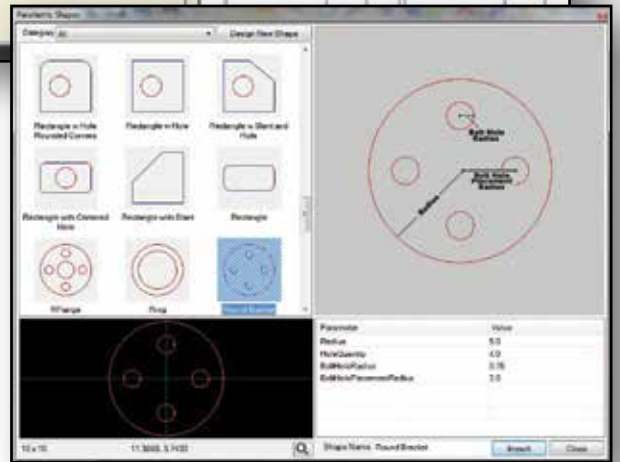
Parametric Shapes

Category: All

Design New Shape

Rectangle w Hole Rounded Corners

Rectangle w Hole

Rectangle w Slant and Hole

Rectangle with Centered Hole

Rectangle with Slant

Rectangle

RFlange

Ring

Round Bracket

Bolt Hole Radius

Bolt Hole Placement Radius

Radius

| Parameter | Value |
|---|---|
| Radius | 5.0 |
| HoleQuantity | 4.0 |
| BoltHoleRadius | 0.75 |
| BoltHolePlacementRadius | 3.0 |

10 x 10

11.5000, 5.7400

Shape Name: Round Bracket

Insert

Close